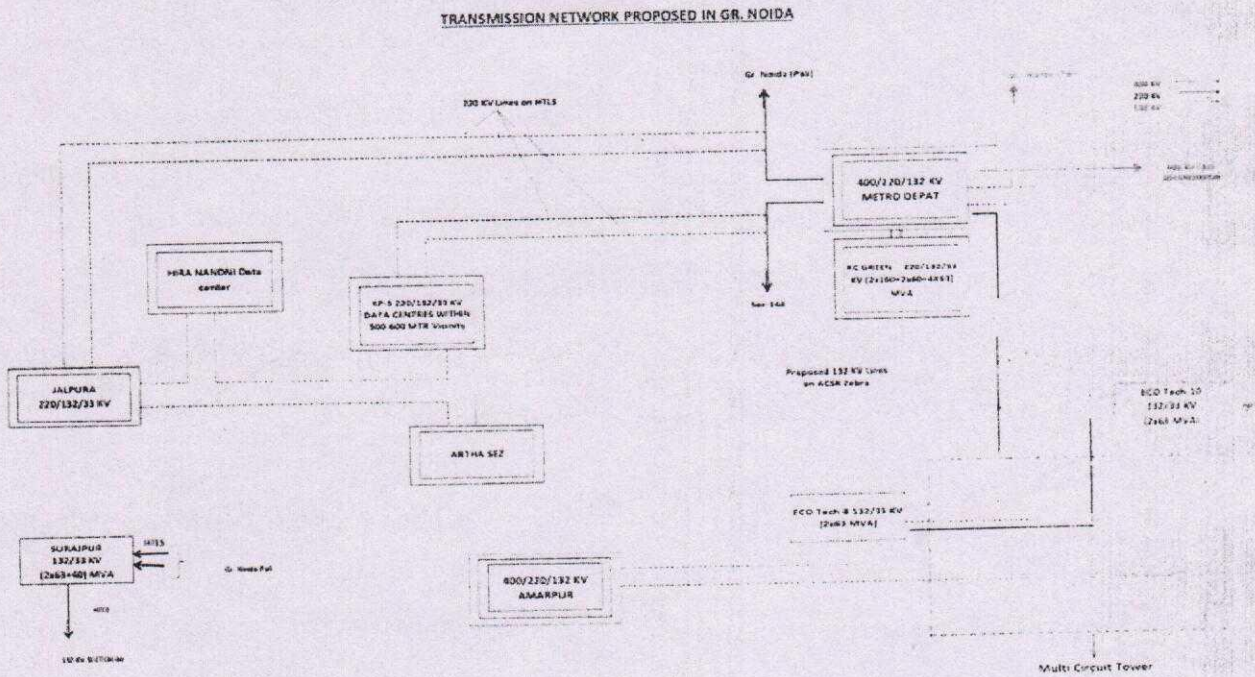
TRANSMISSION NETWORK PROPOSED IN GR. NOIDA

220 KV Lines on MTLS

Gr. Noida (PaV)

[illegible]

400 KV
220 KV
132 KV

400/220/132 KV
METRO DEPAT

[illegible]

HIRA NANDNI Data center

KP-5 220/132/33 KV
DATA CENTRES WITHIN 500 600 MTR Vicinity

Sec 148

RC GREEN 220/132/33 KV (2x160+2x80+4X63) MVA

Proposed 132 KV Lines on ACSR Zebra

JALPURA
220/132/33 KV

ARTHA SEZ

ECO Tech 10
132/33 KV
(2x63 MVA)

ECO Tech 8 132/33 KV
(2x63 MVA)

SURAJPUR
132/33 KV
(2x63+40) MVA

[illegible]

Gr. Noida Pal

400/220/132 KV
AMARPUR

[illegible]

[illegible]

Multi Circuit Tower